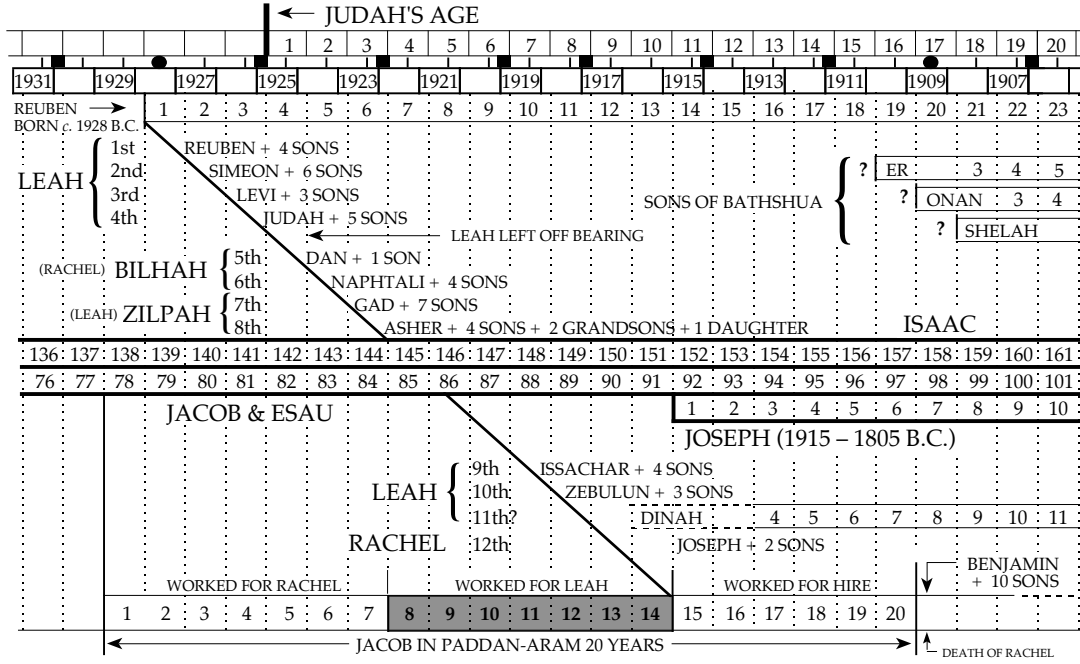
← JUDAH'S AGE

1 2 3 4 5 6 7 8 9 10 11 12 13 14 15 16 17 18 19 20

1931 1929 1927 1925 1923 1921 1919 1917 1915 1913 1911 1909 1907

REUBEN → BORN c. 1928 B.C. 1 2 3 4 5 6 7 8 9 10 11 12 13 14 15 16 17 18 19 20 21 22 23

LEAH 1st REUBEN + 4 SONS
2nd SIMEON + 6 SONS
3rd LEVI + 3 SONS
4th JUDAH + 5 SONS

LEAH LEFT OFF BEARING

SONS OF BATHSHUA ? ER 3 4 5
? ONAN 3 4
? SHELAH

(RACHEL) BILHAH 5th DAN + 1 SON
6th NAPHTALI + 4 SONS

(LEAH) ZILPAH 7th GAD + 7 SONS
8th ASHER + 4 SONS + 2 GRANDSONS + 1 DAUGHTER

ISAAC

136 137 138 139 140 141 142 143 144 145 146 147 148 149 150 151 152 153 154 155 156 157 158 159 160 161

76 77 78 79 80 81 82 83 84 85 86 87 88 89 90 91 92 93 94 95 96 97 98 99 100 101

JACOB & ESAU

1 2 3 4 5 6 7 8 9 10

JOSEPH (1915 – 1805 B.C.)

LEAH 9th ISSACHAR + 4 SONS
10th ZEBULUN + 3 SONS
11th? DINAH 4 5 6 7 8 9 10 11

RACHEL 12th JOSEPH + 2 SONS

BENJAMIN + 10 SONS

WORKED FOR RACHEL WORKED FOR LEAH WORKED FOR HIRE

1 2 3 4 5 6 7 8 9 10 11 12 13 14 15 16 17 18 19 20

JACOB IN PADDAN-ARAM 20 YEARS

DEATH OF RACHEL